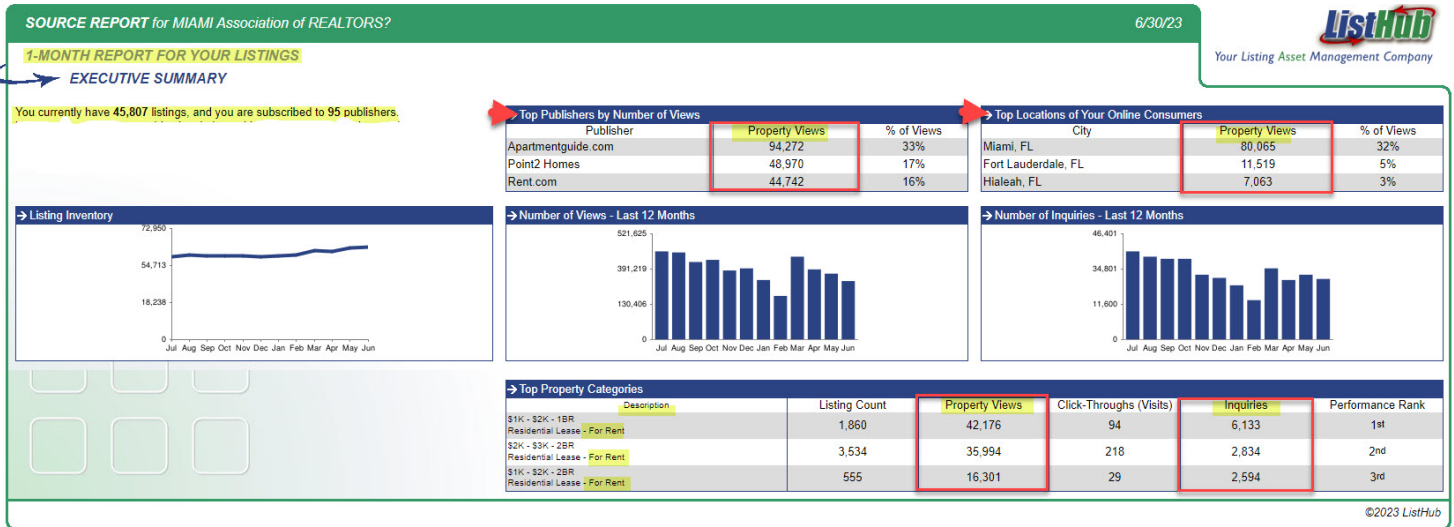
SOURCE REPORT for MIAMI Association of REALTORS?

6/30/23

ListHub
Your Listing Asset Management Company

1-MONTH REPORT FOR YOUR LISTINGS

EXECUTIVE SUMMARY

You currently have 45,807 listings, and you are subscribed to 95 publishers.

→ Top Publishers by Number of Views

| Publisher | Property Views | % of Views |
|---|---|---|
| Apartmentguide.com | 94,272 | 33% |
| Point2 Homes | 48,970 | 17% |
| Rent.com | 44,742 | 16% |

→ Top Locations of Your Online Consumers

| City | Property Views | % of Views |
|---|---|---|
| Miami, FL | 80,065 | 32% |
| Fort Lauderdale, FL | 11,519 | 5% |
| Hialeah, FL | 7,063 | 3% |

→ Listing Inventory

72,950
54,713
18,238
0
Jul Aug Sep Oct Nov Dec Jan Feb Mar Apr May Jun

→ Number of Views - Last 12 Months

521,625
391,219
130,406
0
Jul Aug Sep Oct Nov Dec Jan Feb Mar Apr May Jun

→ Number of Inquiries - Last 12 Months

46,401
34,801
11,600
0
Jul Aug Sep Oct Nov Dec Jan Feb Mar Apr May Jun

→ Top Property Categories

| Description | Listing Count | Property Views | Click-Throughs (Visits) | Inquiries | Performance Rank |
|---|---|---|---|---|---|
| \$1K - \$2K - 1BR Residential Lease - For Rent | 1,860 | 42,176 | 94 | 6,133 | 1st |
| \$2K - \$3K - 2BR Residential Lease - For Rent | 3,534 | 35,994 | 218 | 2,834 | 2nd |
| \$1K - \$2K - 2BR Residential Lease - For Rent | 555 | 16,301 | 29 | 2,594 | 3rd |

©2023 ListHub